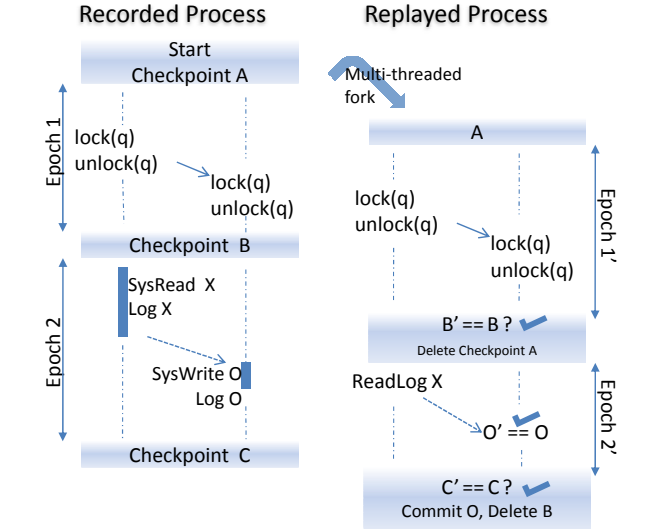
Recorded Process

Start
Checkpoint A

Epoch 1

lock(q)
unlock(q)

lock(q)
unlock(q)

Checkpoint B

Epoch 2

SysRead X
Log X

SysWrite O
Log O

Checkpoint C

Replayed Process

Multi-threaded fork

A

lock(q)
unlock(q)

lock(q)
unlock(q)

Epoch 1'

B' == B ?
Delete Checkpoint A

ReadLog X

O' == O

Epoch 2'

C' == C ?
Commit O, Delete B